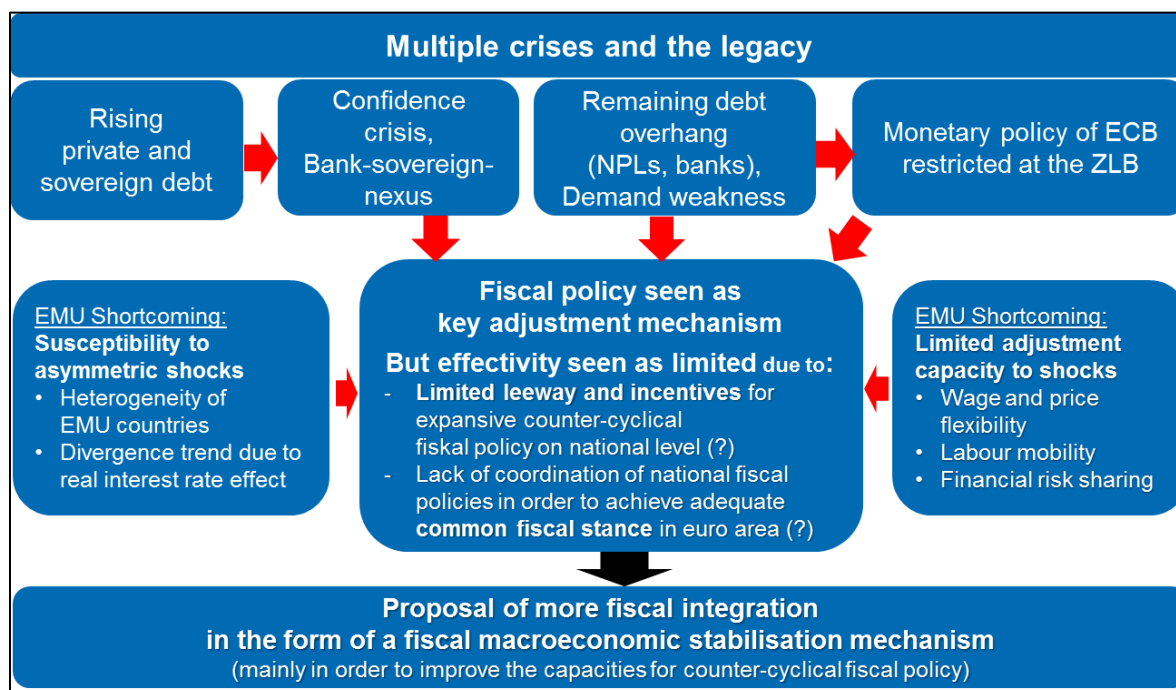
Multiple crises and the legacy

Rising private and sovereign debt

Confidence crisis, Bank-sovereign-nexus

Remaining debt overhang (NPLs, banks), Demand weakness

Monetary policy of ECB restricted at the ZLB

EMU Shortcoming:
Susceptibility to asymmetric shocks
• Heterogeneity of EMU countries
• Divergence trend due to real interest rate effect

Fiscal policy seen as key adjustment mechanism

But effectivity seen as limited due to:
- Limited leeway and incentives for expansive counter-cyclical fiskal policy on national level (?)
- Lack of coordination of national fiscal policies in order to achieve adequate common fiscal stance in euro area (?)

EMU Shortcoming:
Limited adjustment capacity to shocks
• Wage and price flexibility
• Labour mobility
• Financial risk sharing

Proposal of more fiscal integration
in the form of a fiscal macroeconomic stabilisation mechanism
(mainly in order to improve the capacities for counter-cyclical fiscal policy)